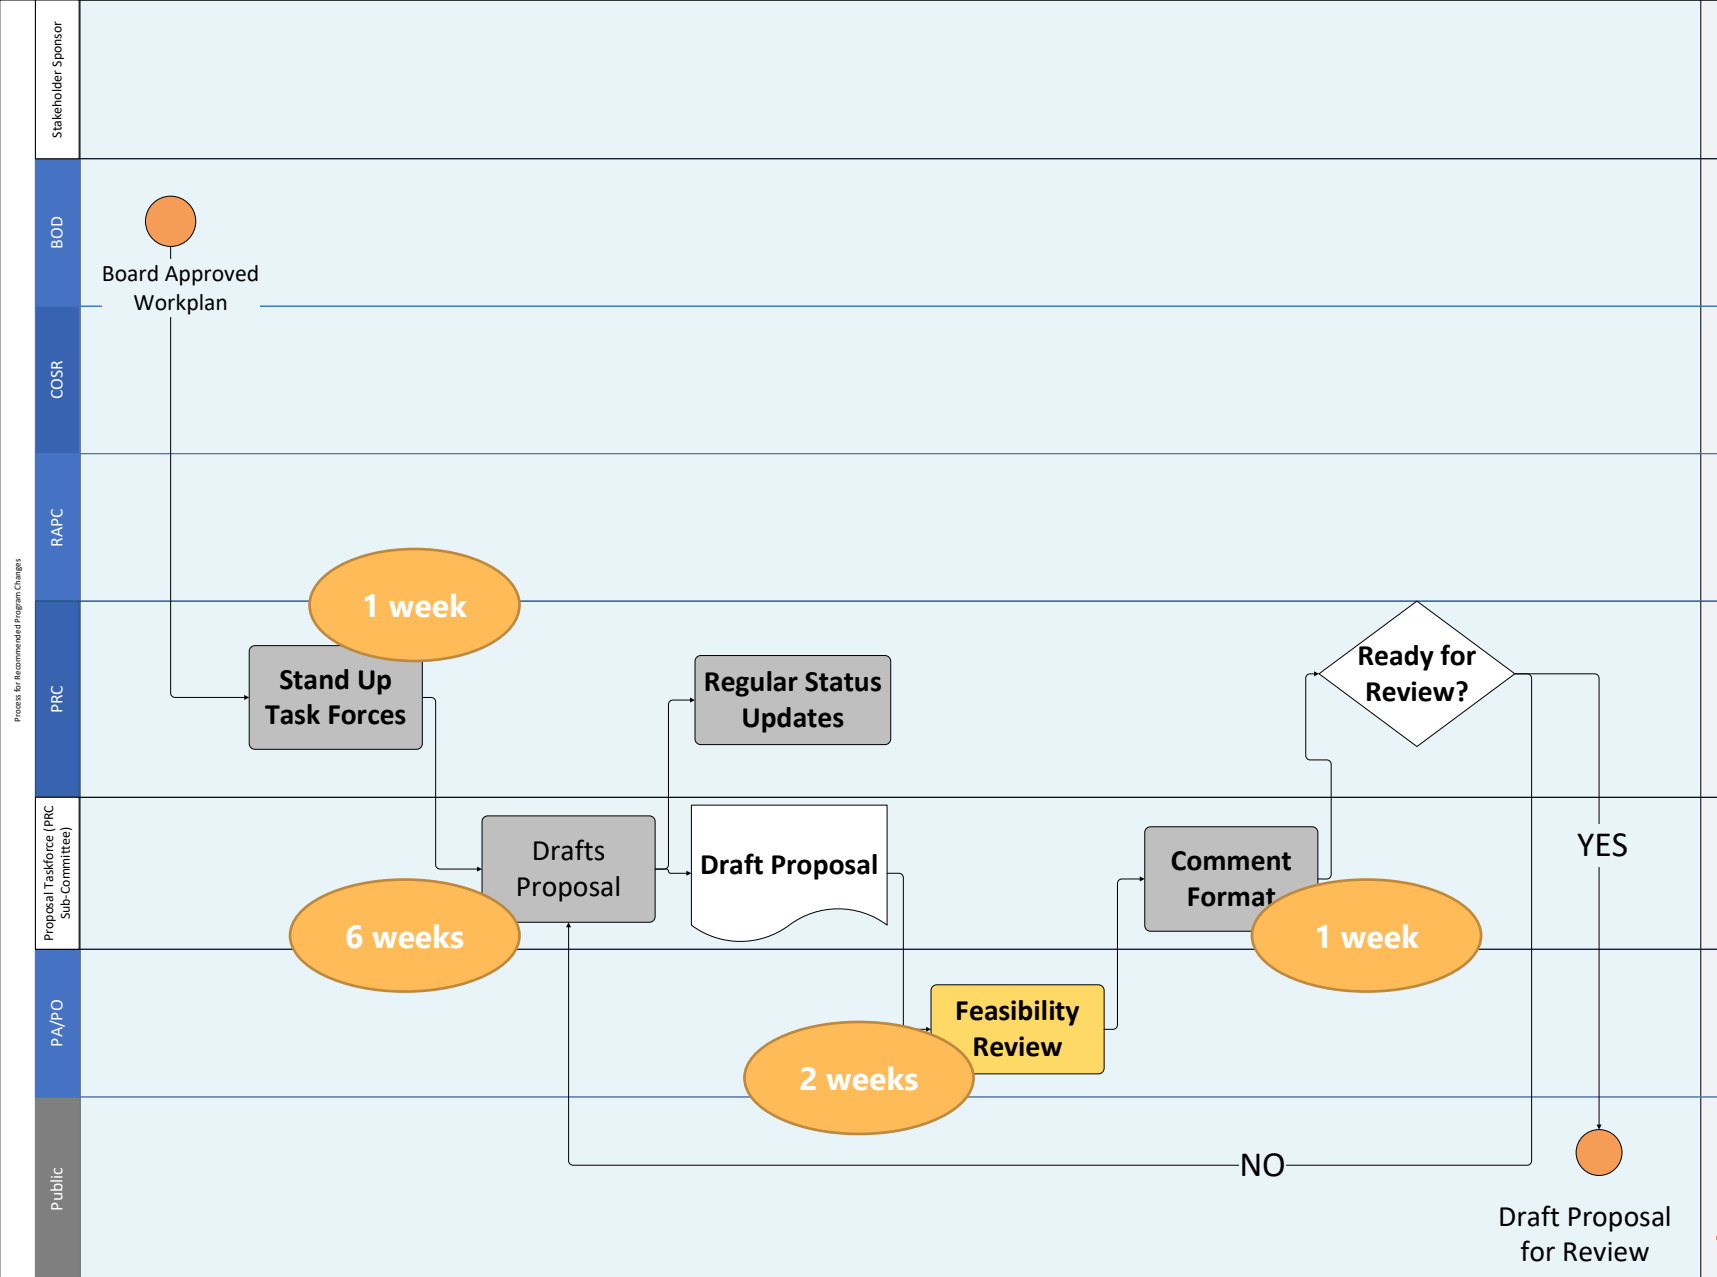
Process for Recommended Program Changes

Stakeholder Sponsor

BOD

Board Approved Workplan

COSR

RAPC

PRC

1 week

Stand Up Task Forces

Regular Status Updates

Ready for Review?

Proposal Taskforce (PRC Sub-Committee)

Drafts Proposal

Draft Proposal

Comment Format

YES

6 weeks

1 week

PA/PO

Feasibility Review

2 weeks

Public

NO

Draft Proposal for Review